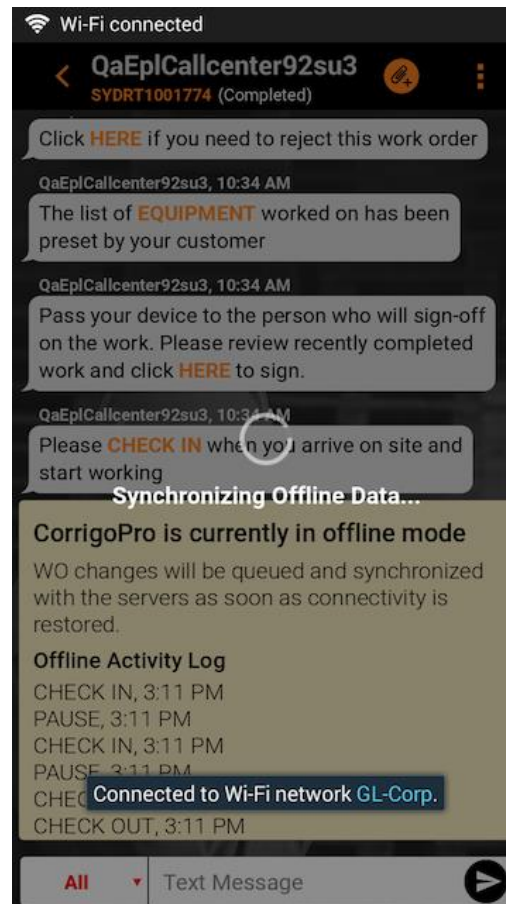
Wi-Fi connected

QaEplCallcenter92su3
SYDRT1001774 (Completed)

Click HERE if you need to reject this work order

QaEplCallcenter92su3, 10:34 AM
The list of EQUIPMENT worked on has been preset by your customer

QaEplCallcenter92su3, 10:34 AM
Pass your device to the person who will sign-off on the work. Please review recently completed work and click HERE to sign.

QaEplCallcenter92su3, 10:34 AM
Please CHECK IN when you arrive on site and start working

Synchronizing Offline Data...

CorrigoPro is currently in offline mode
WO changes will be queued and synchronized with the servers as soon as connectivity is restored.

Offline Activity Log
CHECK IN, 3:11 PM
PAUSE, 3:11 PM
CHECK IN, 3:11 PM
PAUSE, 3:11 PM
CHEC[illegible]
CHECK OUT, 3:11 PM

Connected to Wi-Fi network GL-Corp.

All
Text Message